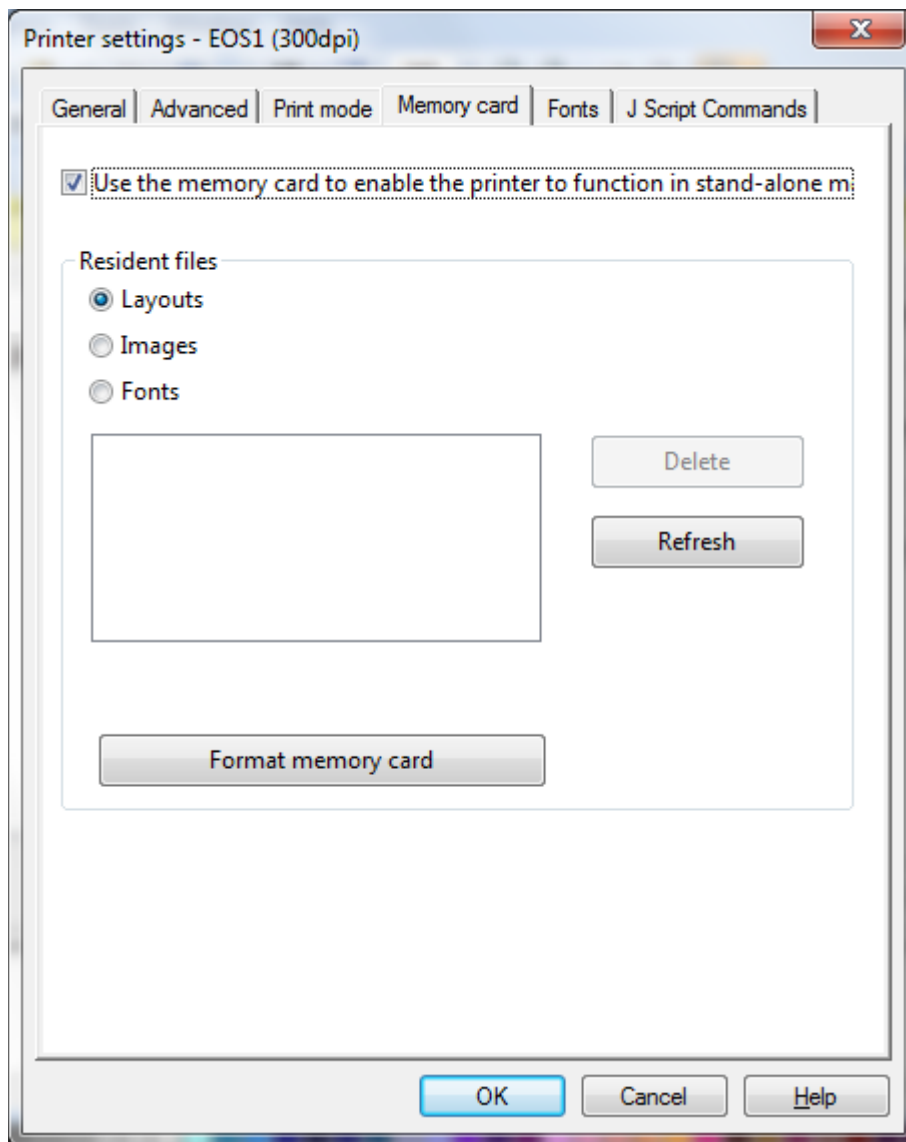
Printer settings - EOS1 (300dpi)

General | Advanced | Print mode | Memory card | Fonts | J Script Commands

Use the memory card to enable the printer to function in stand-alone m

Resident files

Layouts

Images

Fonts

Delete

Refresh

Format memory card

OK

Cancel

Help